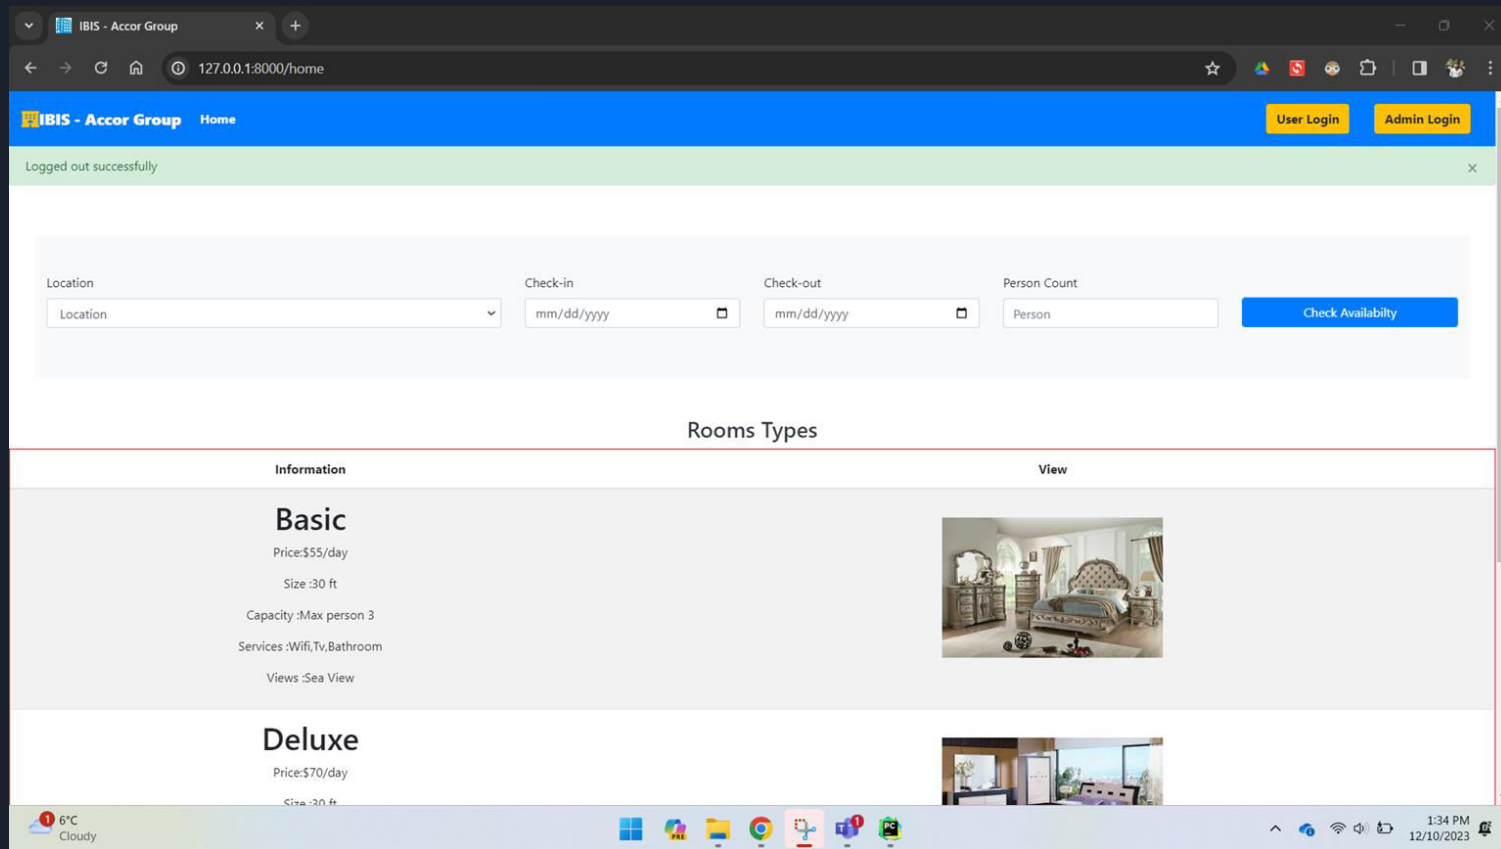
IBIS - Accor Group

127.0.0.1:8000/home

IBIS - Accor Group Home

User Login Admin Login

Logged out successfully

Location
Location

Check-in
mm/dd/yyyy

Check-out
mm/dd/yyyy

Person Count
Person

Check Availabilty

Rooms Types

| Information | View |
|---|---|
| Basic<br>Price:$55/day<br>Size :30 ft<br>Capacity :Max person 3<br>Services :Wifi,Tv,Bathroom<br>Views :Sea View | |
| Deluxe<br>Price:$70/day<br>Size :30 ft | |

6°C
Cloudy

1:34 PM
12/10/2023